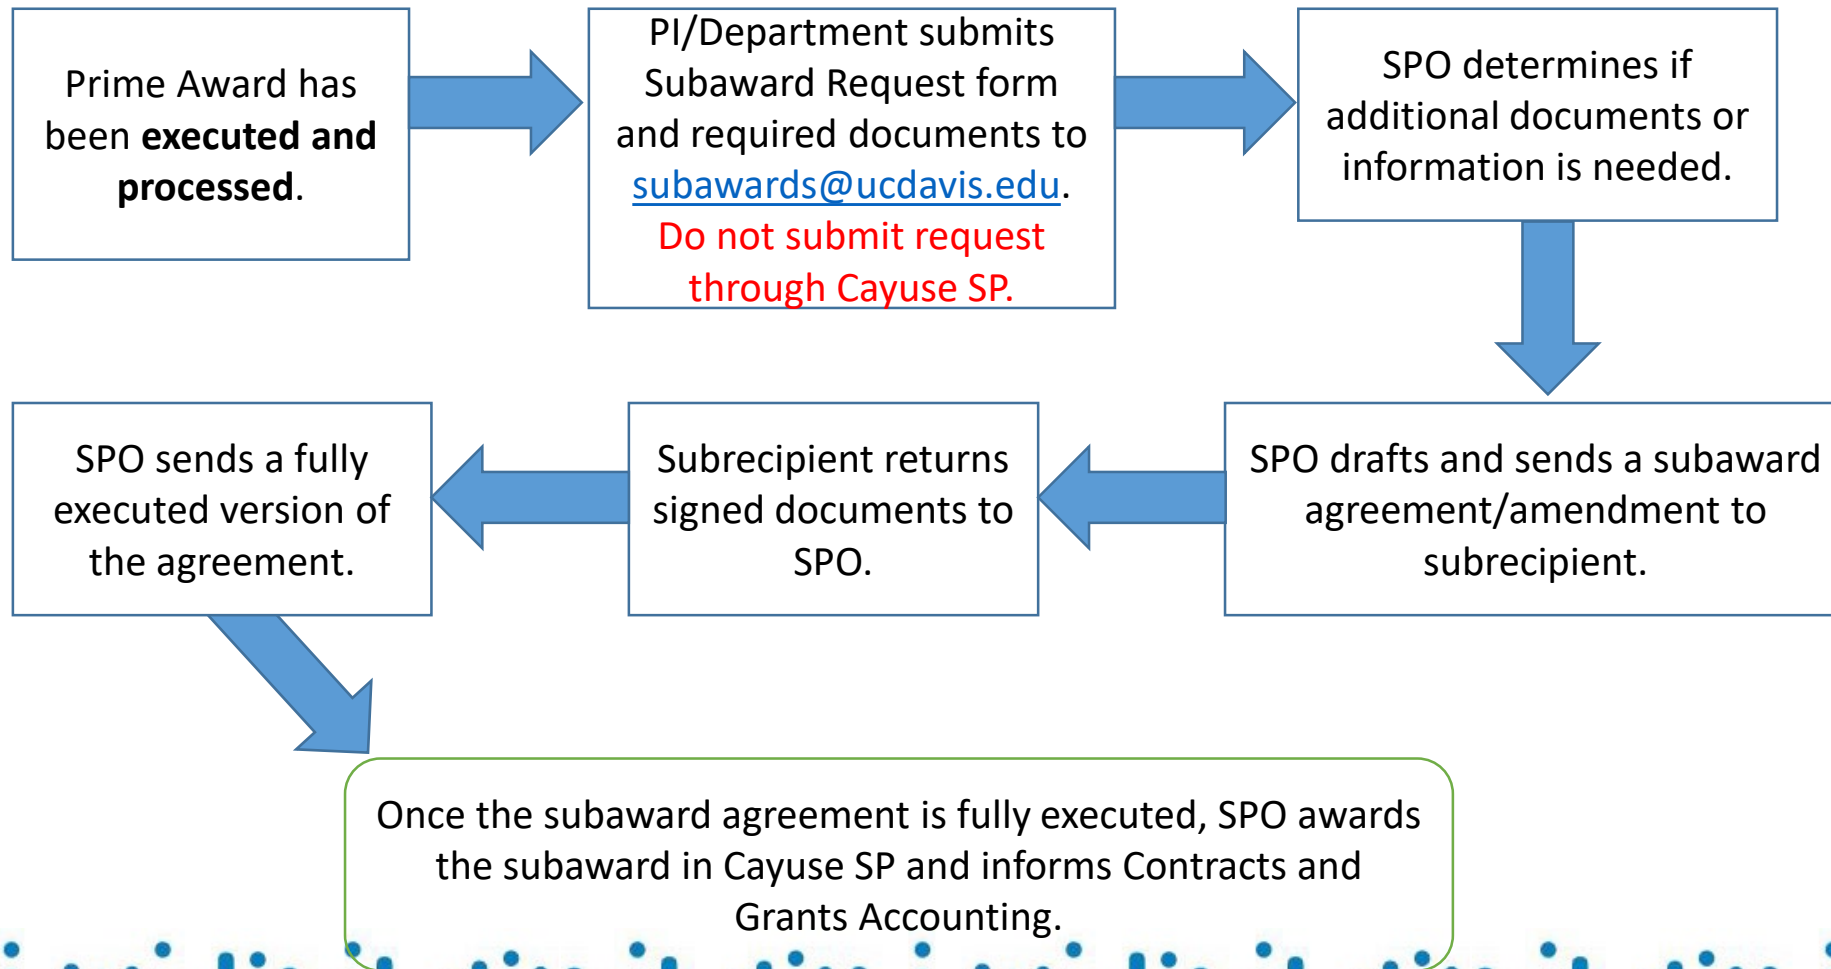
Prime Award has been **executed and processed**.

PI/Department submits Subaward Request form and required documents to subawards@ucdavis.edu. Do not submit request through Cayuse SP.

SPO determines if additional documents or information is needed.

SPO drafts and sends a subaward agreement/amendment to subrecipient.

Subrecipient returns signed documents to SPO.

SPO sends a fully executed version of the agreement.

Once the subaward agreement is fully executed, SPO awards the subaward in Cayuse SP and informs Contracts and Grants Accounting.